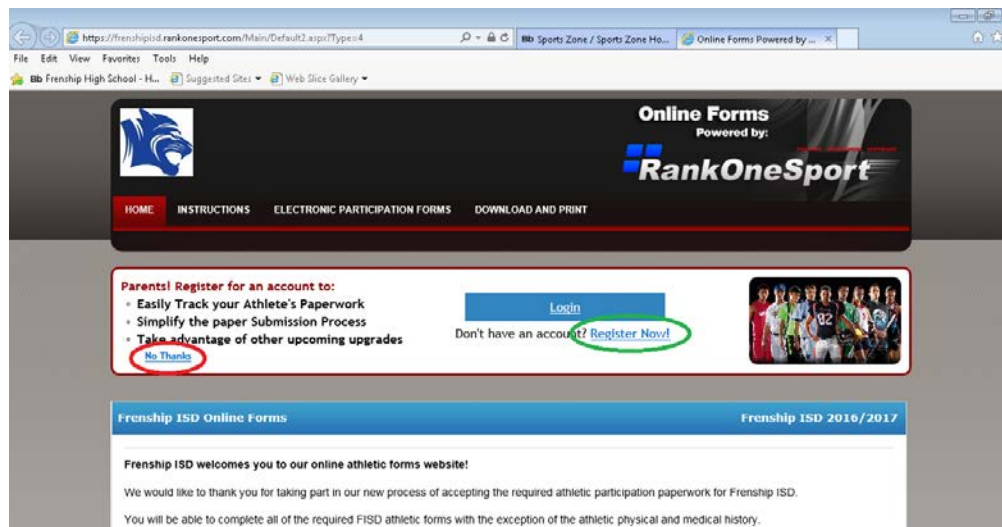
https://frenshipisd.rankonesport.com/Main/Default2.aspx?Type=4

Bb Sports Zone / Sports Zone Ho...

Online Forms Powered by ...

File Edit View Favorites Tools Help

Bb Frenship High School - H... Suggested Sites ▾ Web Slice Gallery ▾

Online Forms
Powered by:
RankOneSport

HOME INSTRUCTIONS ELECTRONIC PARTICIPATION FORMS DOWNLOAD AND PRINT

Parents! Register for an account to:
• Easily Track your Athlete's Paperwork
• Simplify the paper Submission Process
• Take advantage of other upcoming upgrades
No Thanks

Login

Don't have an account? Register Now!

Frenship ISD Online Forms

Frenship ISD 2016/2017

Frenship ISD welcomes you to our online athletic forms website!

We would like to thank you for taking part in our new process of accepting the required athletic participation paperwork for Frenship ISD.

You will be able to complete all of the required FISD athletic forms with the exception of the athletic physical and medical history.